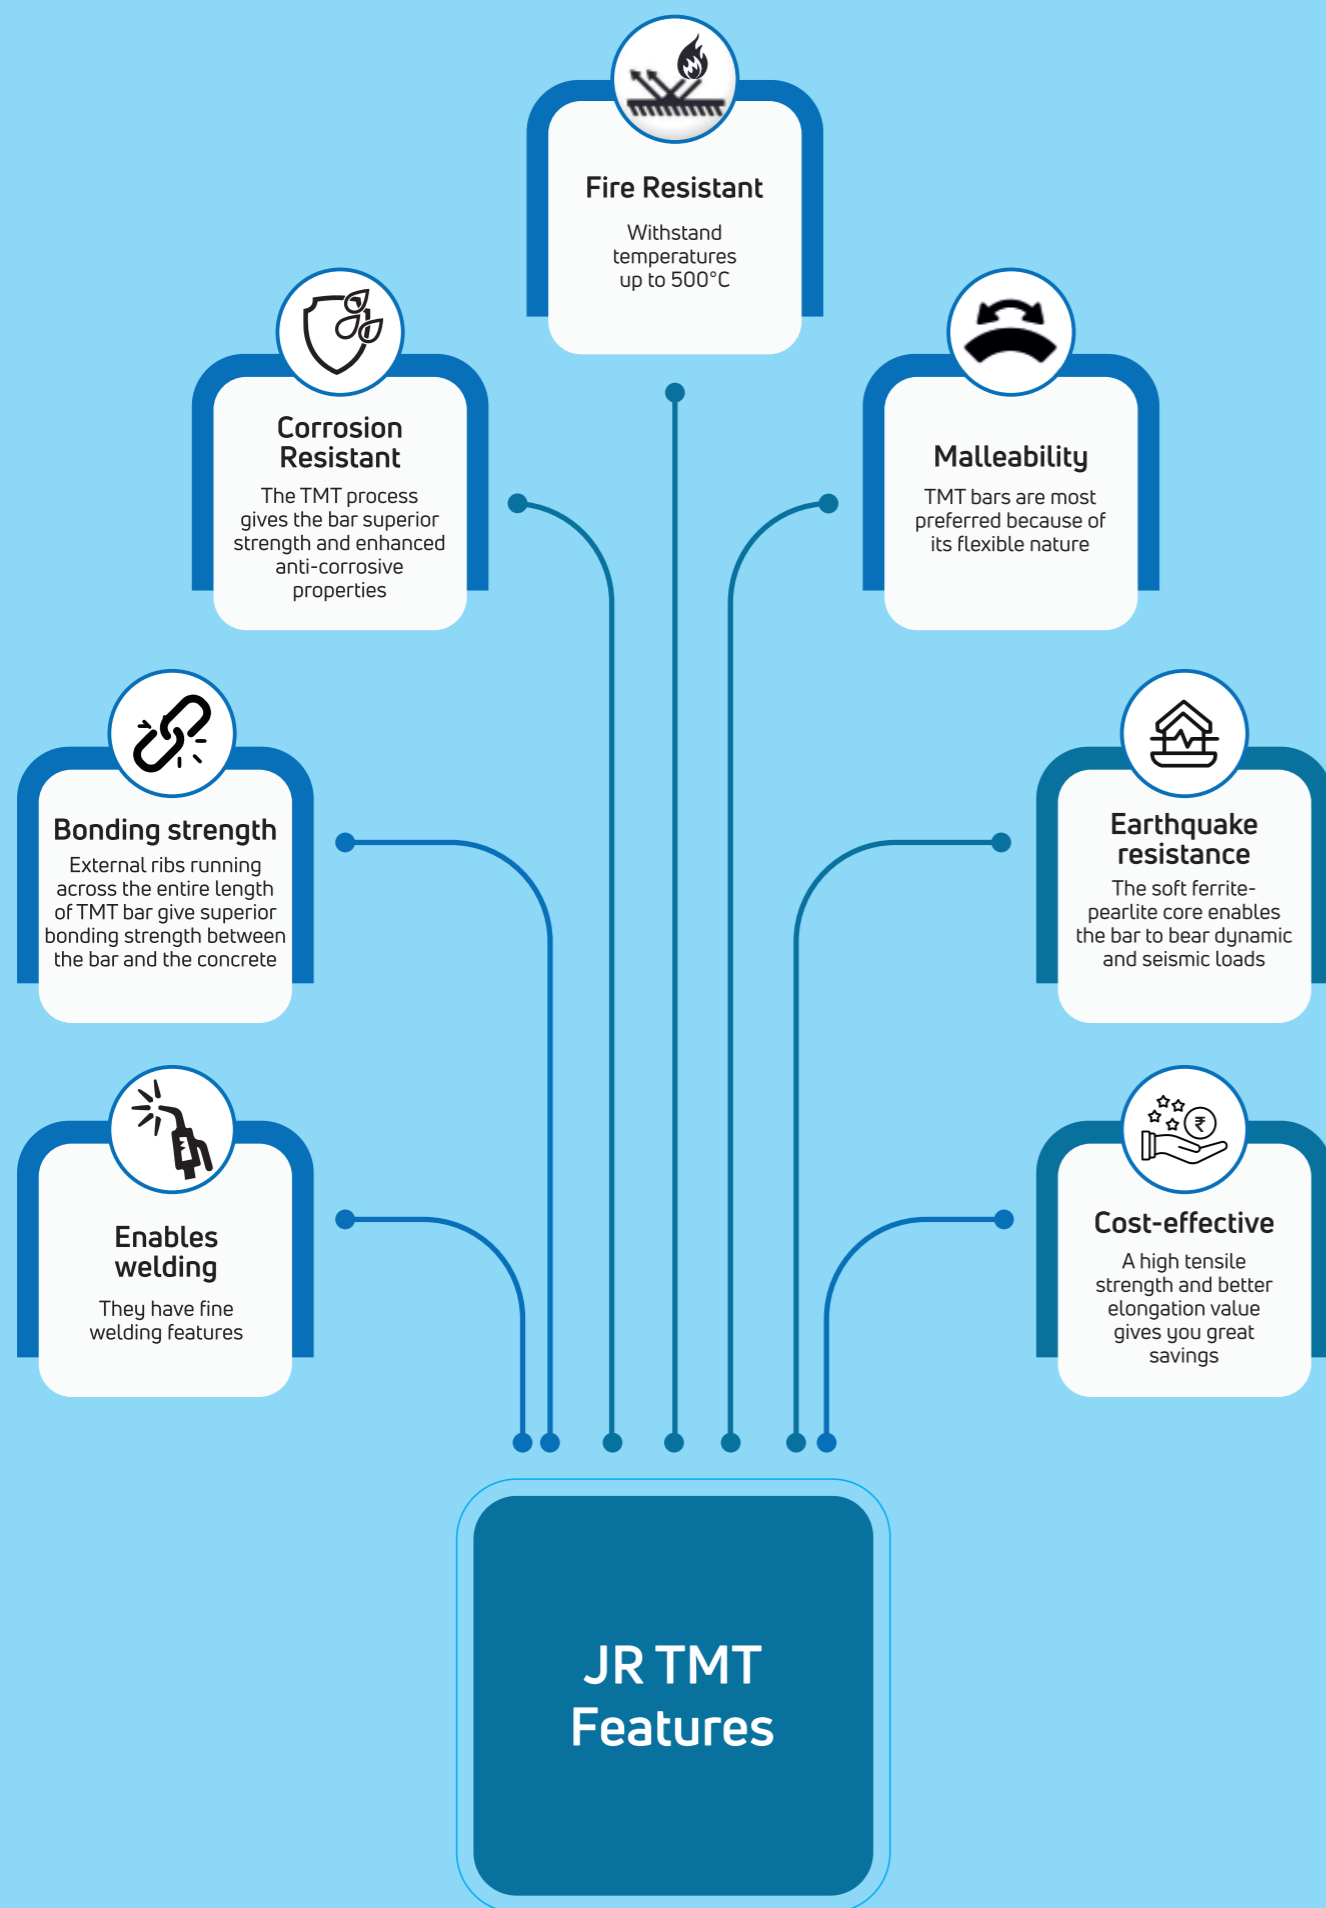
Fire Resistant

Withstand temperatures up to 500°C

Corrosion Resistant

The TMT process gives the bar superior strength and enhanced anti-corrosive properties

Malleability

TMT bars are most preferred because of its flexible nature

Bonding strength

External ribs running across the entire length of TMT bar give superior bonding strength between the bar and the concrete

Earthquake resistance

The soft ferrite-pearlite core enables the bar to bear dynamic and seismic loads

Enables welding

They have fine welding features

Cost-effective

A high tensile strength and better elongation value gives you great savings

JR TMT Features